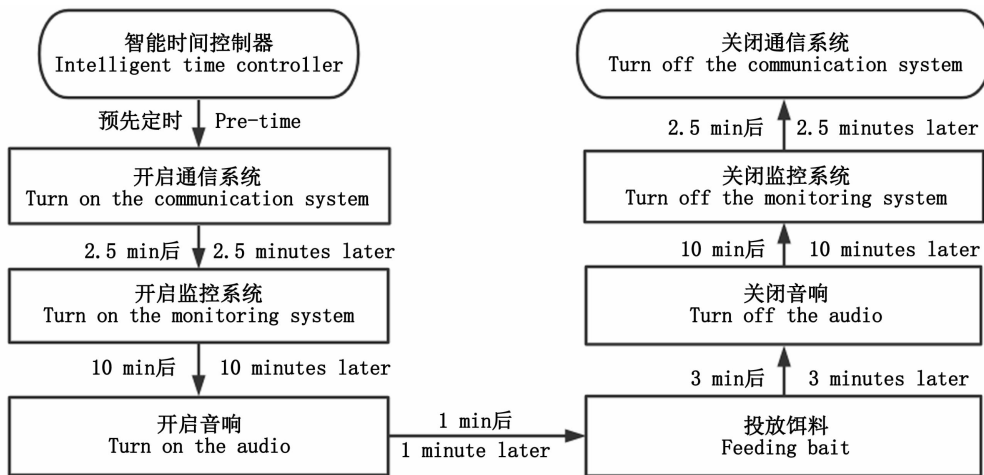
智能时间控制器
Intelligent time controller

预先定时 Pre-time

开启通信系统
Turn on the communication system

2.5 min后 2.5 minutes later

开启监控系统
Turn on the monitoring system

10 min后 10 minutes later

开启音响
Turn on the audio

1 min后
1 minute later

投放饵料
Feeding bait

3 min后 3 minutes later

关闭音响
Turn off the audio

10 min后 10 minutes later

关闭监控系统
Turn off the monitoring system

2.5 min后 2.5 minutes later

关闭通信系统
Turn off the communication system